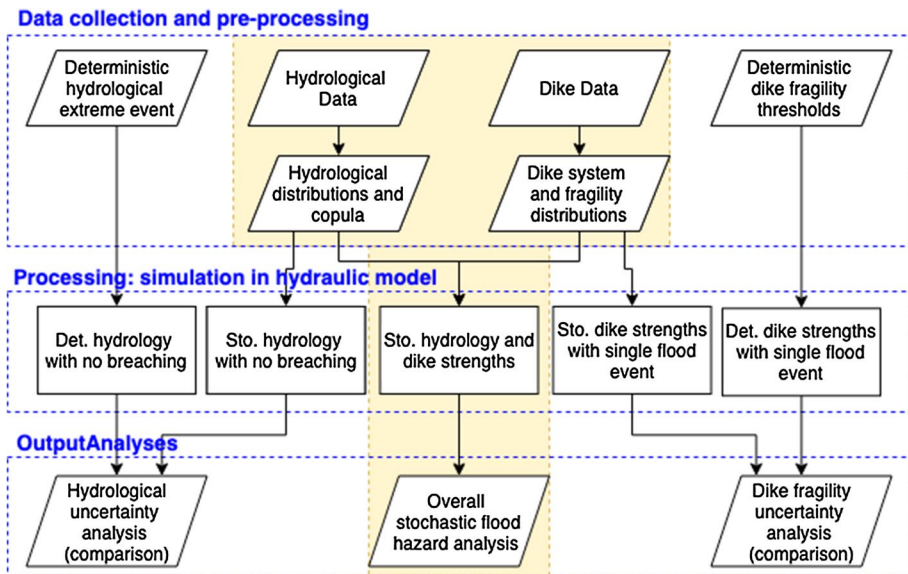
Data collection and pre-processing

Deterministic hydrological extreme event

Hydrological Data

Dike Data

Deterministic dike fragility thresholds

Hydrological distributions and copula

Dike system and fragility distributions

Processing: simulation in hydraulic model

Det. hydrology with no breaching

Sto. hydrology with no breaching

Sto. hydrology and dike strengths

Sto. dike strengths with single flood event

Det. dike strengths with single flood event

OutputAnalyses

Hydrological uncertainty analysis (comparison)

Overall stochastic flood hazard analysis

Dike fragility uncertainty analysis (comparison)